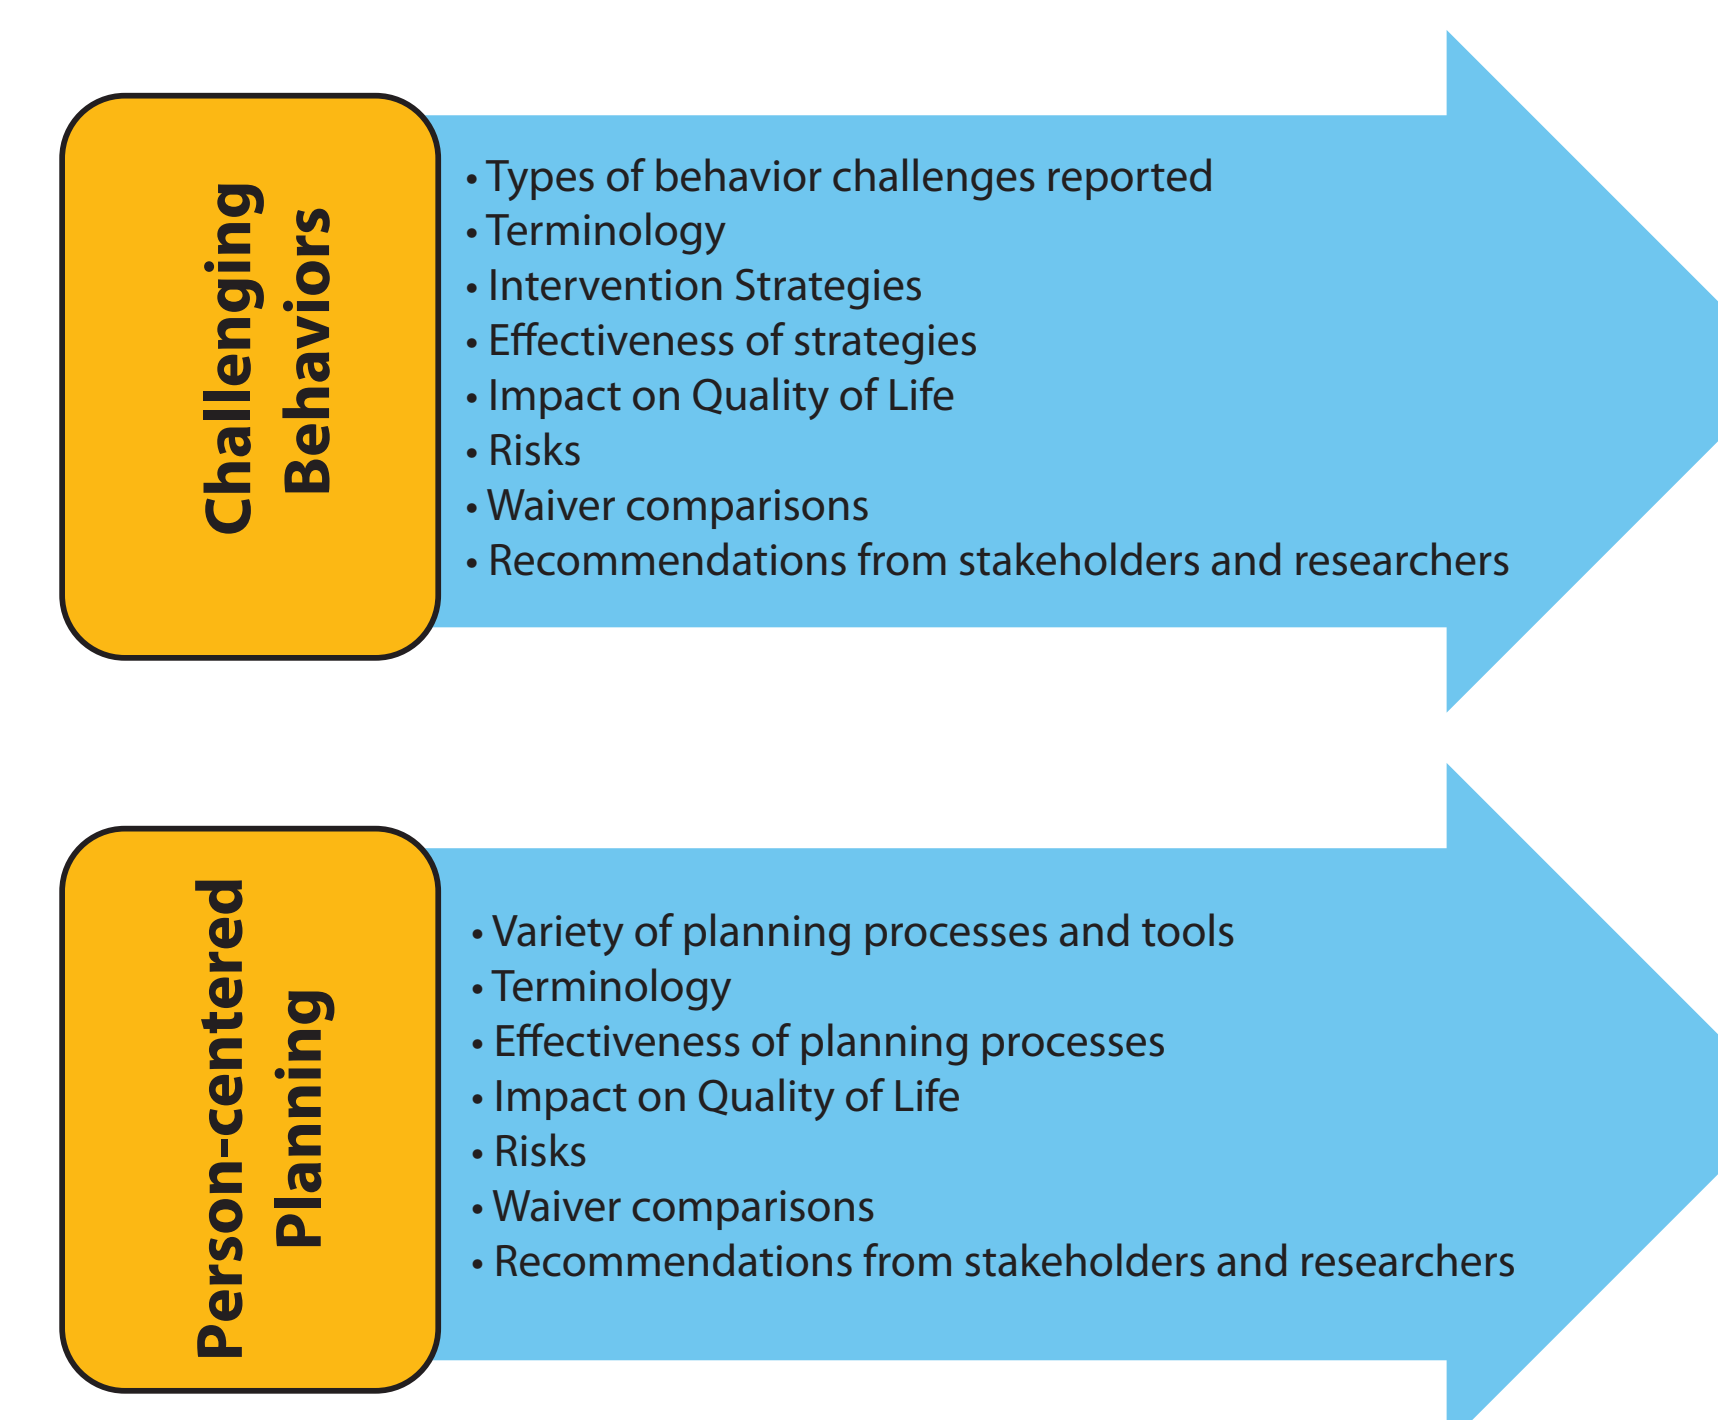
Challenging Behaviors

• Types of behavior challenges reported
• Terminology
• Intervention Strategies
• Effectiveness of strategies
• Impact on Quality of Life
• Risks
• Waiver comparisons
• Recommendations from stakeholders and researchers

Person-centered Planning

• Variety of planning processes and tools
• Terminology
• Effectiveness of planning processes
• Impact on Quality of Life
• Risks
• Waiver comparisons
• Recommendations from stakeholders and researchers